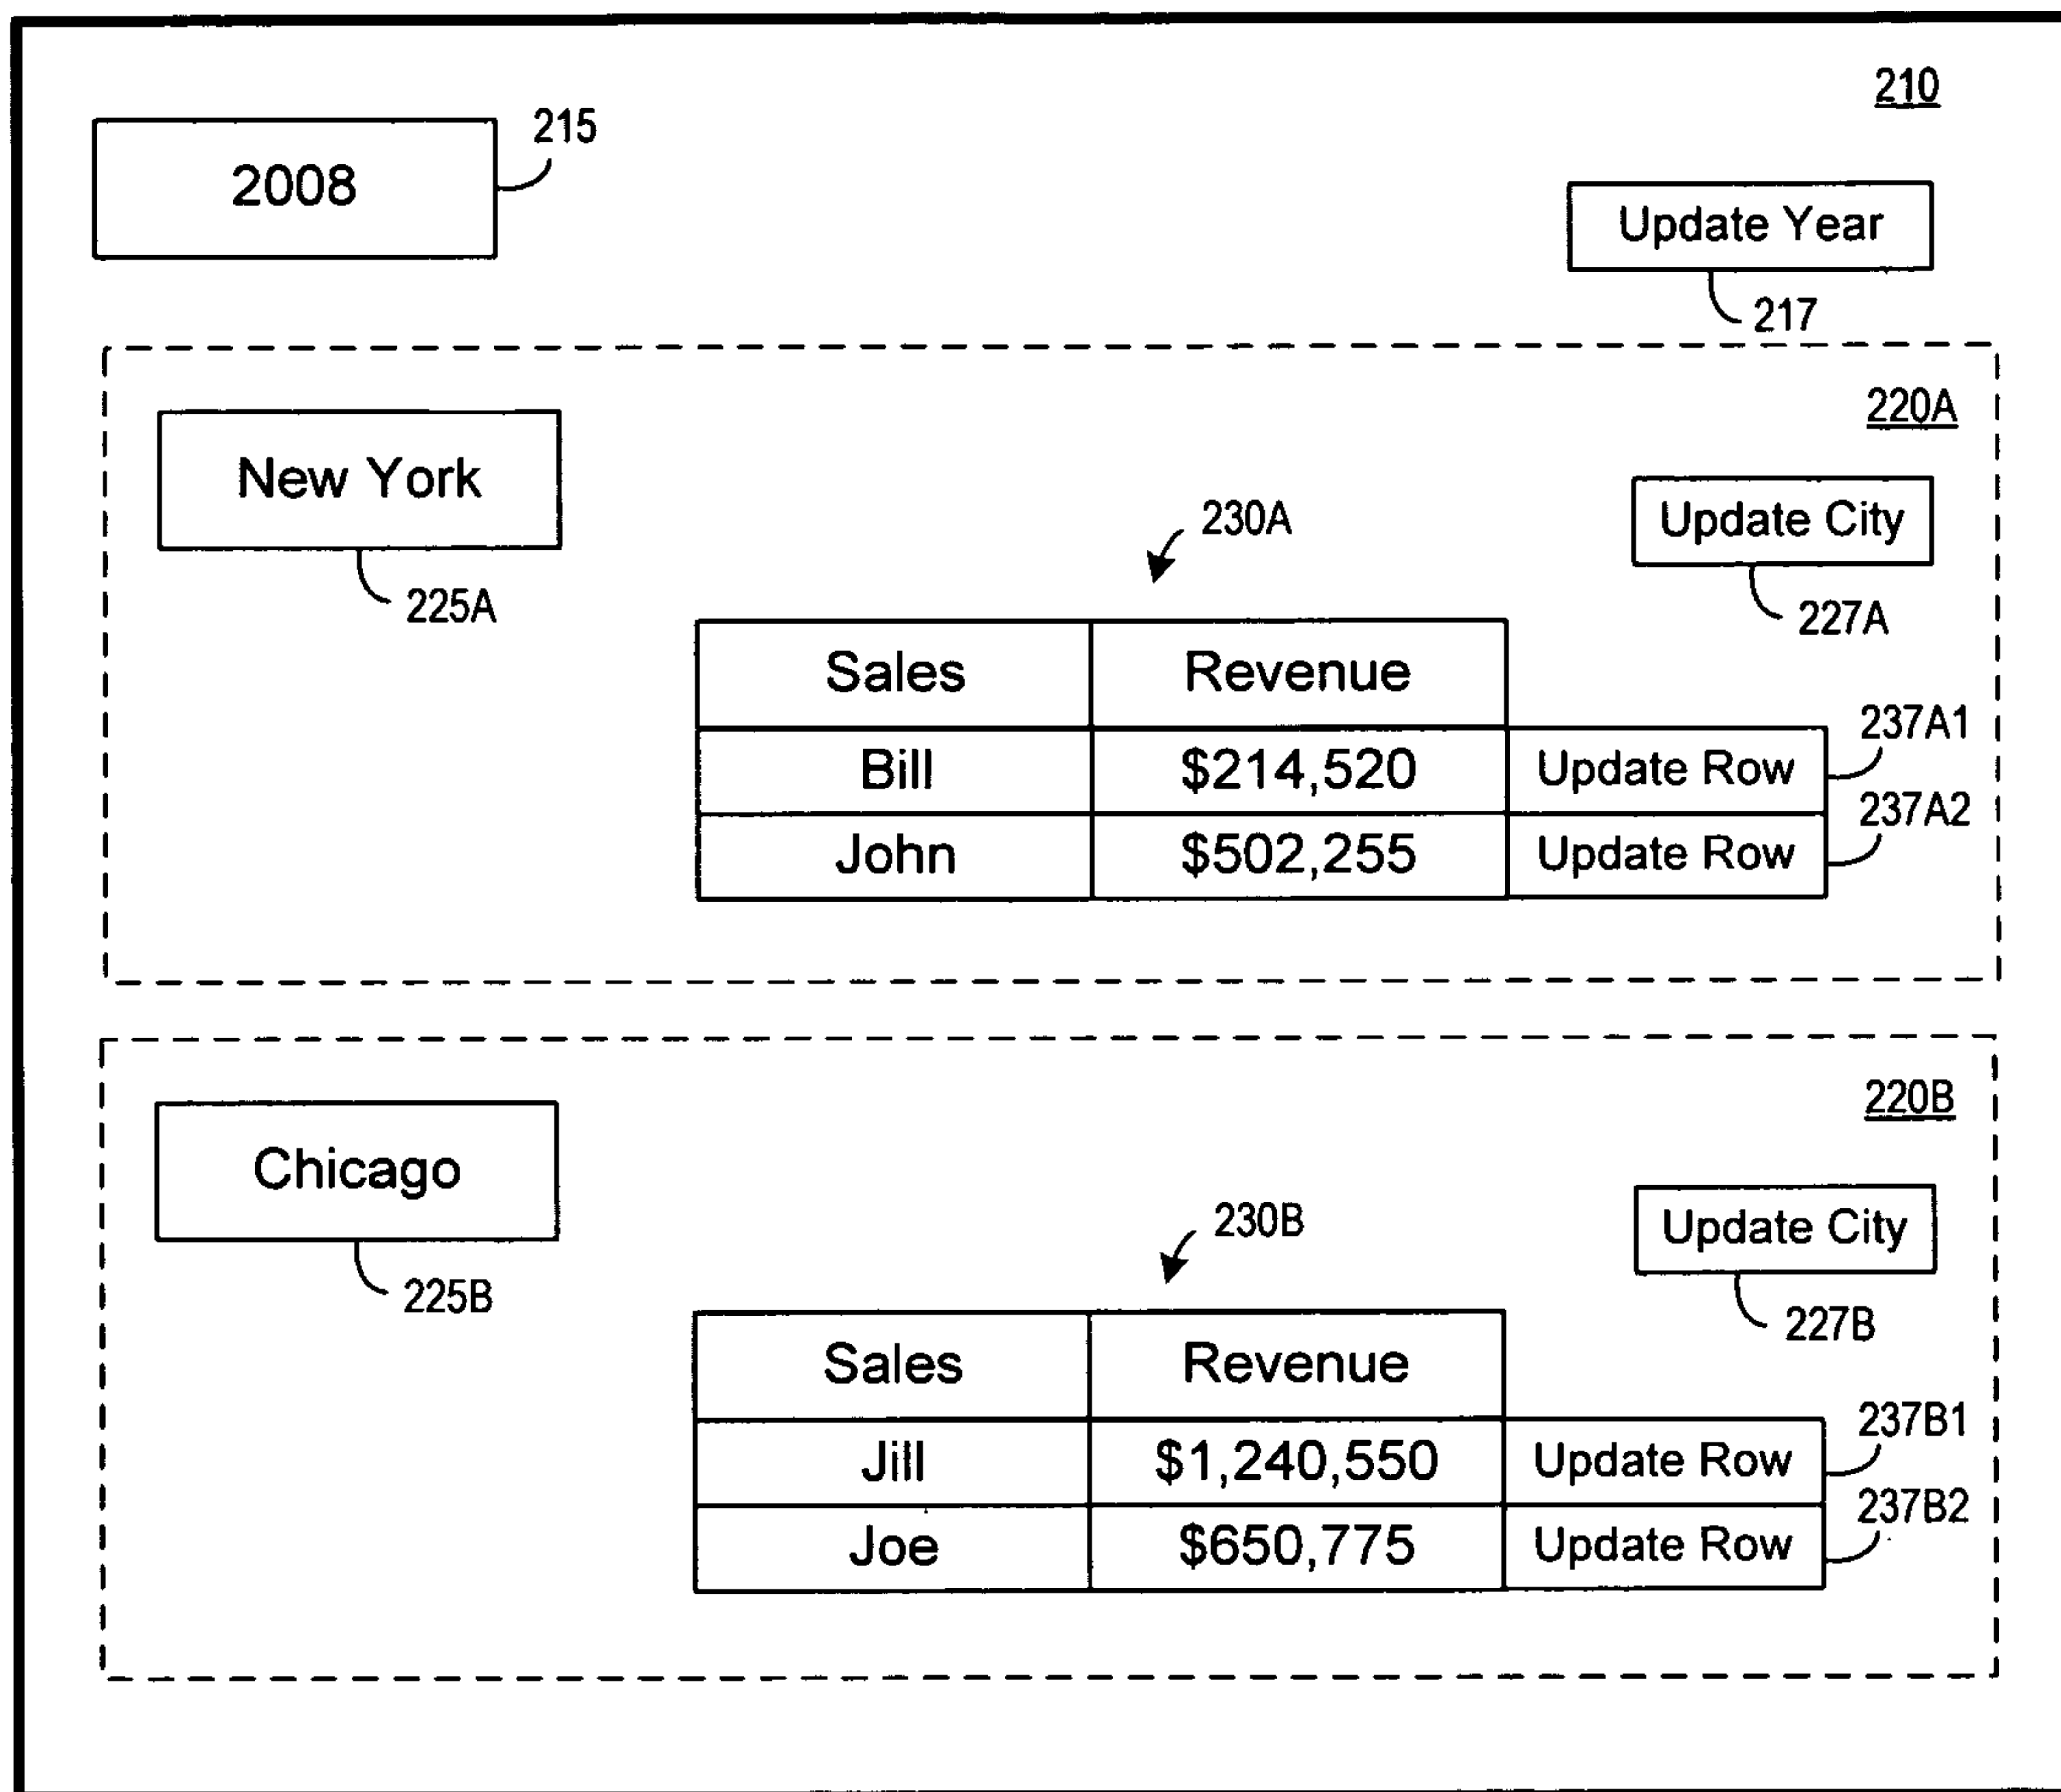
210

2008

215

Update Year

217

220A

New York

225A

230A

Update City

227A

| Sales | Revenue | |
|---|---|---|
| Bill | \$214,520 | Update Row |
| John | \$502,255 | Update Row |

237A1

237A2

220B

Chicago

225B

230B

Update City

227B

| Sales | Revenue | |
|---|---|---|
| Jill | \$1,240,550 | Update Row |
| Joe | \$650,775 | Update Row |

237B1

237B2